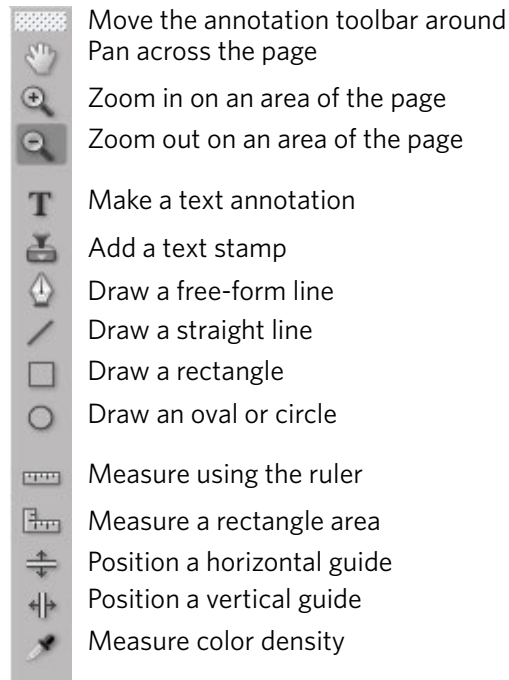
Move the annotation toolbar around
Pan across the page
Zoom in on an area of the page
Zoom out on an area of the page

Make a text annotation
Add a text stamp
Draw a free-form line
Draw a straight line
Draw a rectangle
Draw an oval or circle

Measure using the ruler
Measure a rectangle area
Position a horizontal guide
Position a vertical guide
Measure color density